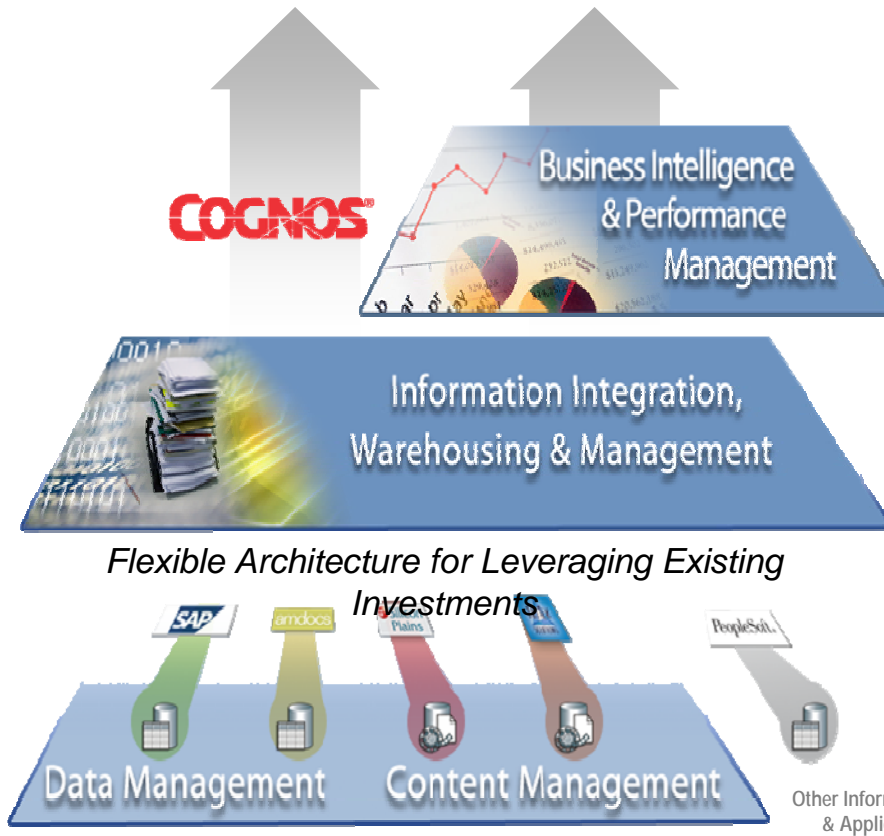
COGNOS

Business Intelligence & Performance Management

Information Integration, Warehousing & Management

Flexible Architecture for Leveraging Existing Investments

SAP

amdocs

Plains

PeopleSoft

Data Management

Content Management

Other Infor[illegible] & Appli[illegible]